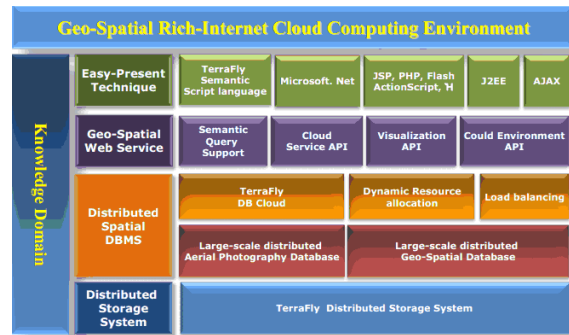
Geo-Spatial Rich-Internet Cloud Computing Environment

Knowledge Domain

Easy-Present Technique

TerraFly Semantic Script language

Microsoft. Net

JSP, PHP, Flash ActionScript, H

J2EE

AJAX

Geo-Spatial Web Service

Semantic Query Support

Cloud Service API

Visualization API

Could Environment API

Distributed Spatial DBMS

TerraFly DB Cloud

Dynamic Resource allocation

Load balancing

Large-scale distributed Aerial Photography Database

Large-scale distributed Geo-Spatial Database

Distributed Storage System

TerraFly Distributed Storage System